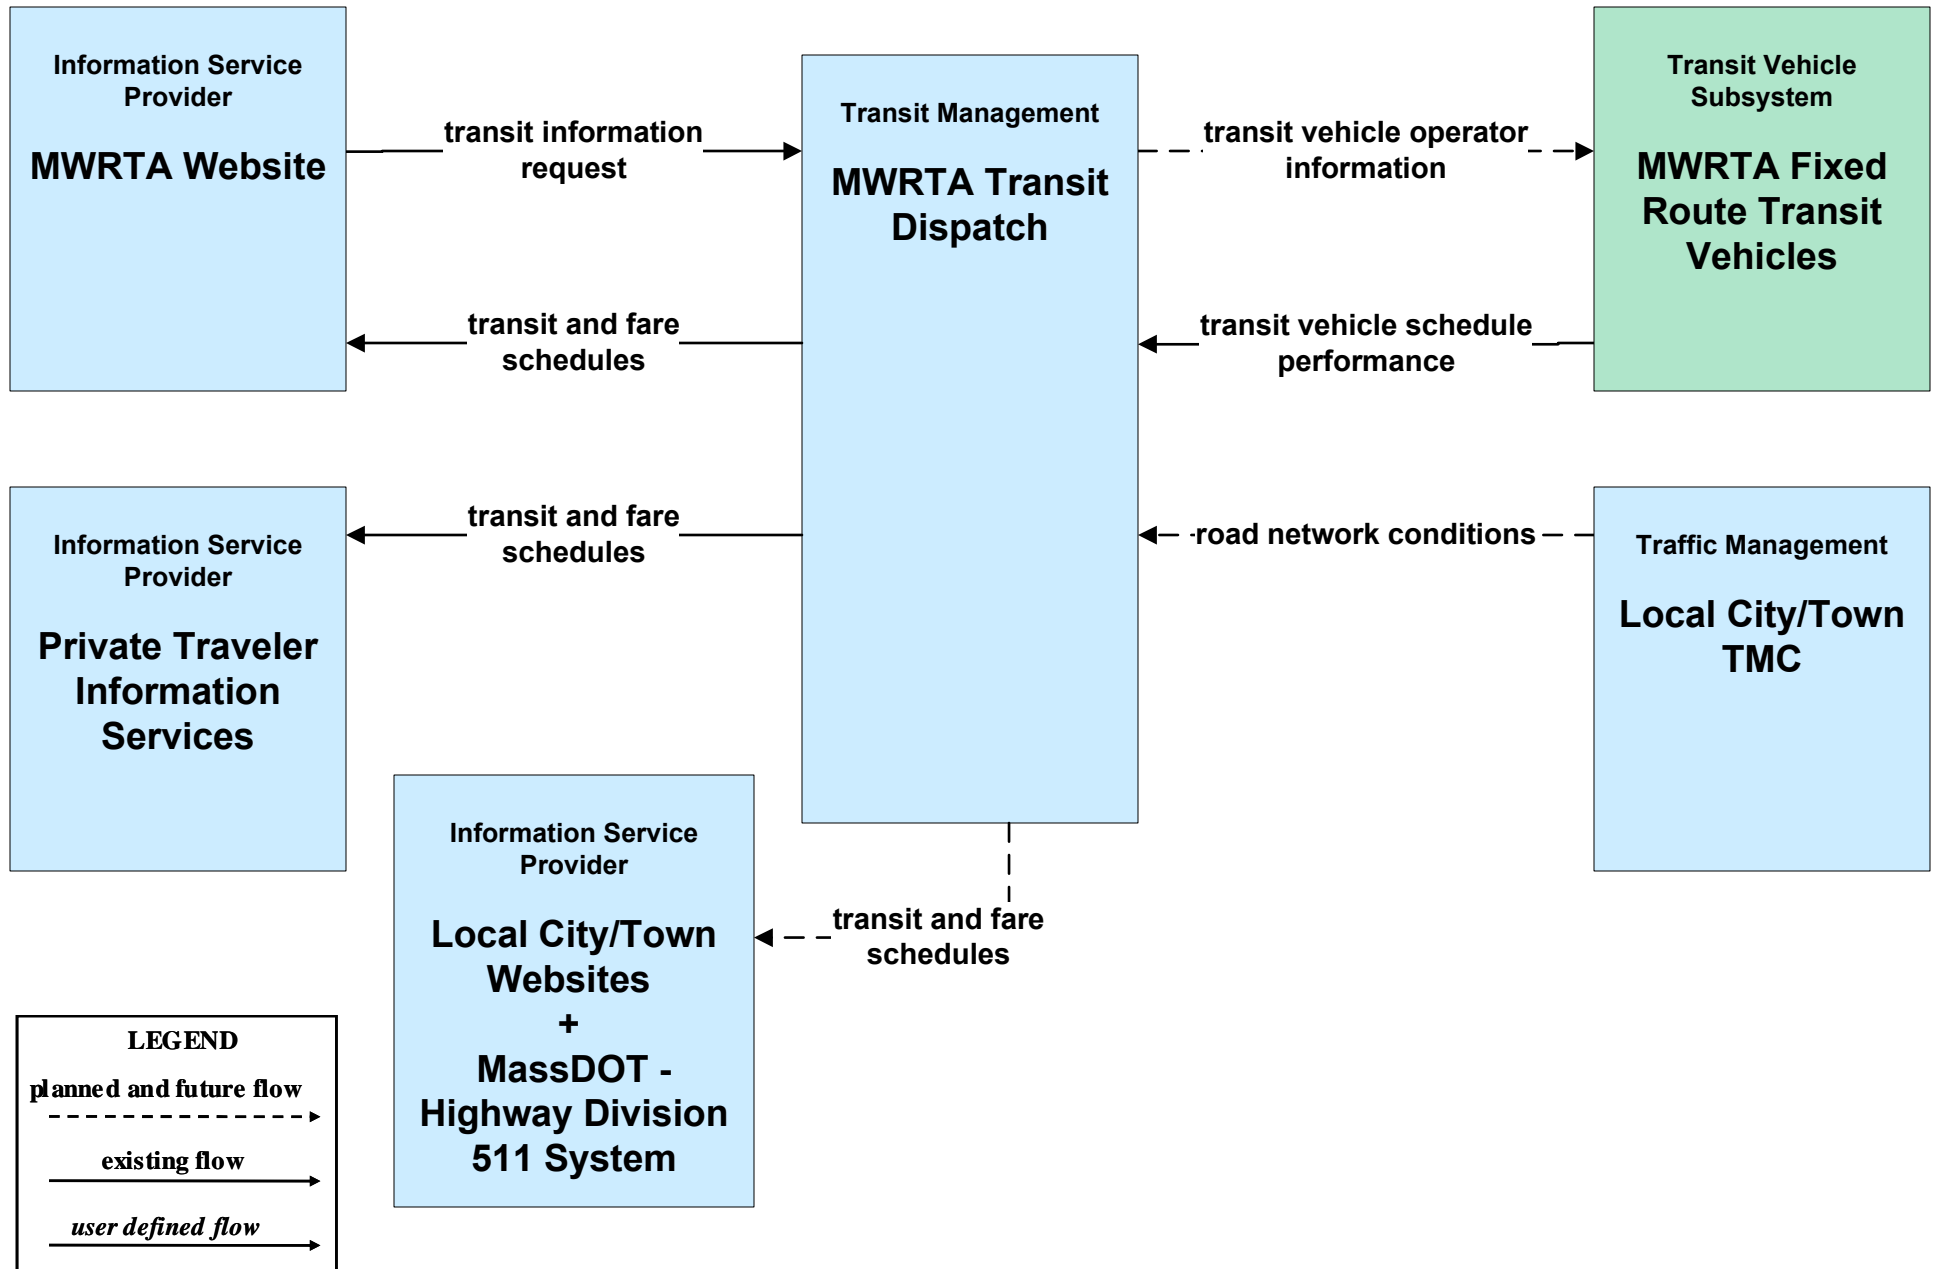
Information Service Provider

MWRTA Website

transit information request

Transit Management

MWRTA Transit Dispatch

transit vehicle operator information

Transit Vehicle Subsystem

MWRTA Fixed Route Transit Vehicles

transit and fare schedules

transit vehicle schedule performance

transit and fare schedules

road network conditions

Information Service Provider

Private Traveler Information Services

Traffic Management

Local City/Town TMC

Information Service Provider

Local City/Town Websites + MassDOT - Highway Division 511 System

transit and fare schedules

LEGEND

planned and future flow

existing flow

user defined flow